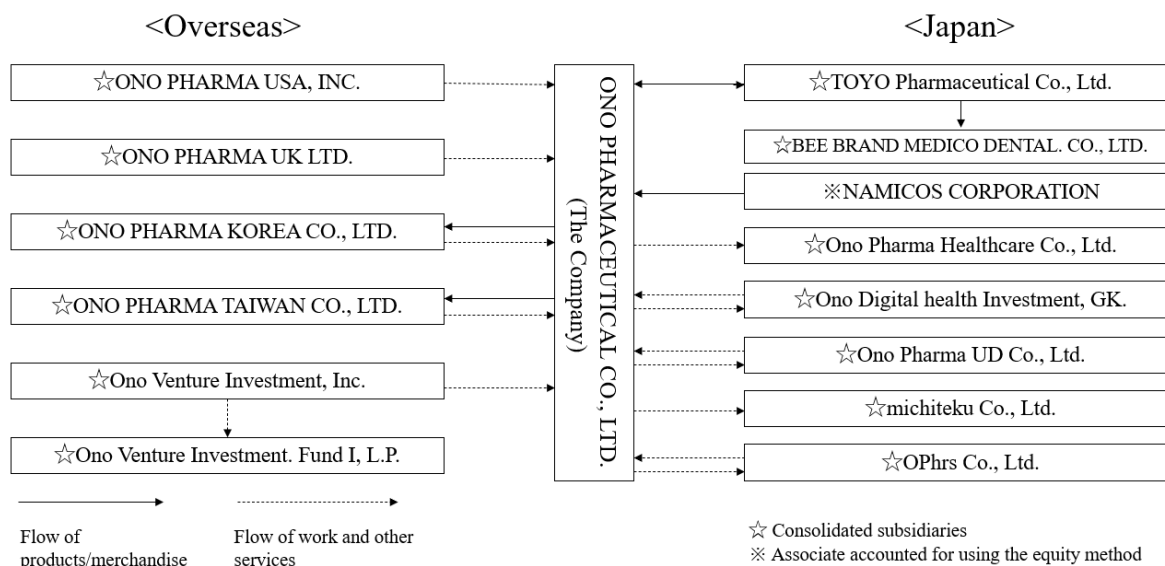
<Overseas>

☆ONO PHARMA USA, INC.

☆ONO PHARMA UK LTD.

☆ONO PHARMA KOREA CO., LTD.

☆ONO PHARMA TAIWAN CO., LTD.

☆Ono Venture Investment, Inc.

☆Ono Venture Investment. Fund I, L.P.

ONO PHARMACEUTICAL CO., LTD. (The Company)

<Japan>

☆TOYO Pharmaceutical Co., Ltd.

☆BEE BRAND MEDICO DENTAL. CO., LTD.

※NAMICOS CORPORATION

☆Ono Pharma Healthcare Co., Ltd.

☆Ono Digital health Investment, GK.

☆Ono Pharma UD Co., Ltd.

☆michiteku Co., Ltd.

☆OPhrs Co., Ltd.

Flow of products/merchandise

Flow of work and other services

☆ Consolidated subsidiaries
※ Associate accounted for using the equity method